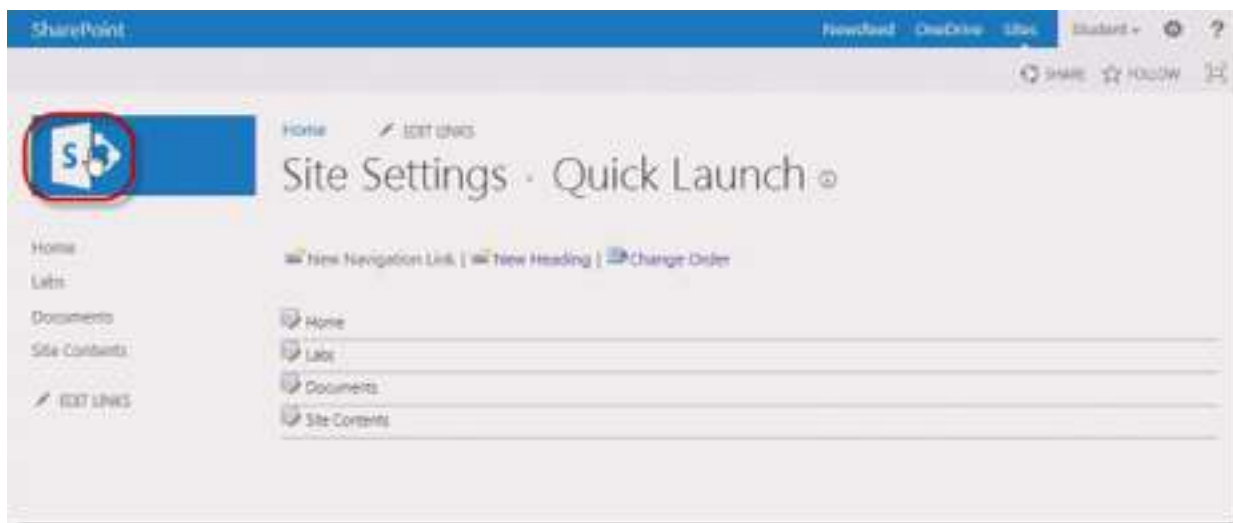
SharePoint

Newsfeed OneDrive Sites Student ▾ ⚙ ?

SHARE FOLLOW

S

Home EDIT LINKS

Site Settings · Quick Launch

Home
Labs
Documents
Site Contents

EDIT LINKS

New Navigation Link | New Heading | Change Order

Home
Labs
Documents
Site Contents